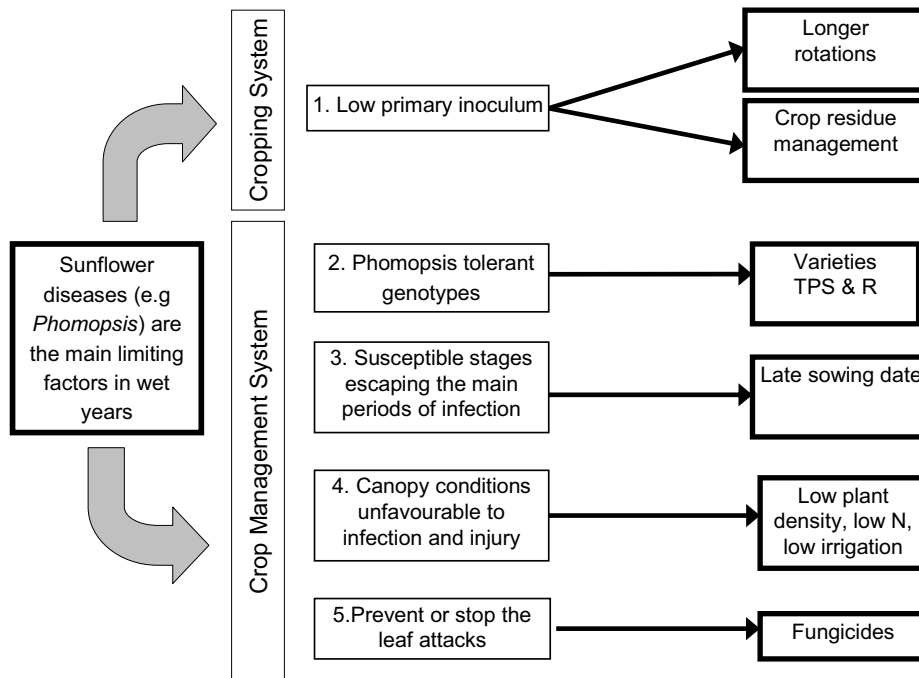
Sunflower diseases (e.g *Phomopsis*) are the main limiting factors in wet years

Cropping System

1. Low primary inoculum

Longer rotations

Crop residue management

Crop Management System

2. Phomopsis tolerant genotypes

Varieties TPS & R

3. Susceptible stages escaping the main periods of infection

Late sowing date

4. Canopy conditions unfavourable to infection and injury

Low plant density, low N, low irrigation

5.Prevent or stop the leaf attacks

Fungicides